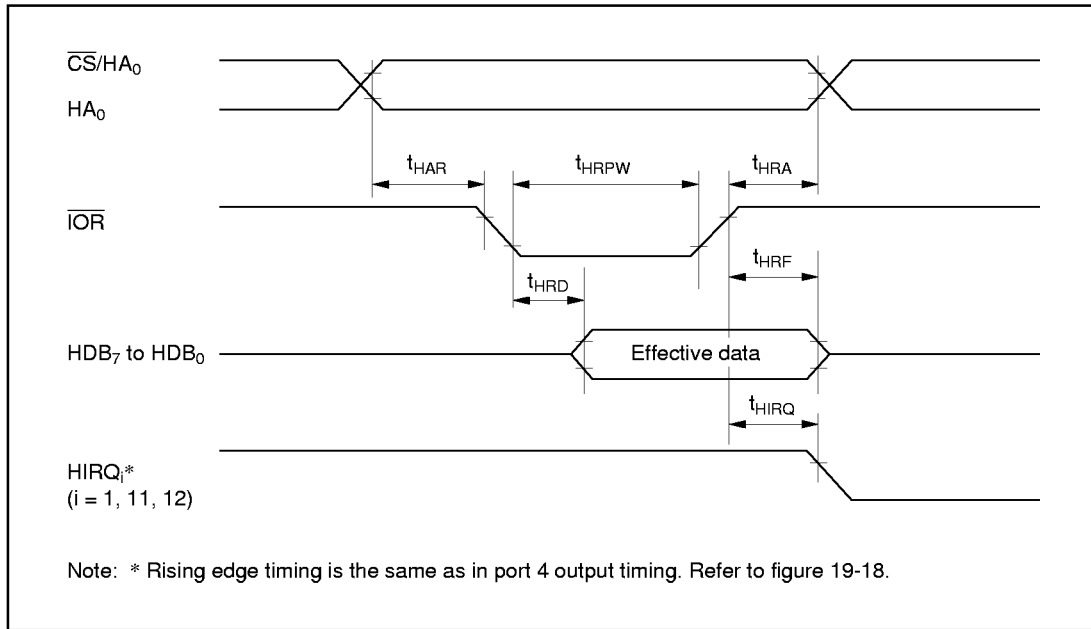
$\overline{CS}/HA_0$

$HA_0$

$t_{HAR}$

$t_{HRPW}$

$t_{HRA}$

$\overline{IOR}$

$t_{HRF}$

$t_{HRD}$

$HDB_7$ to $HDB_0$

Effective data

$t_{HIRQ}$

$HIRQ_i$*
(i = 1, 11, 12)

Note: * Rising edge timing is the same as in port 4 output timing. Refer to figure 19-18.